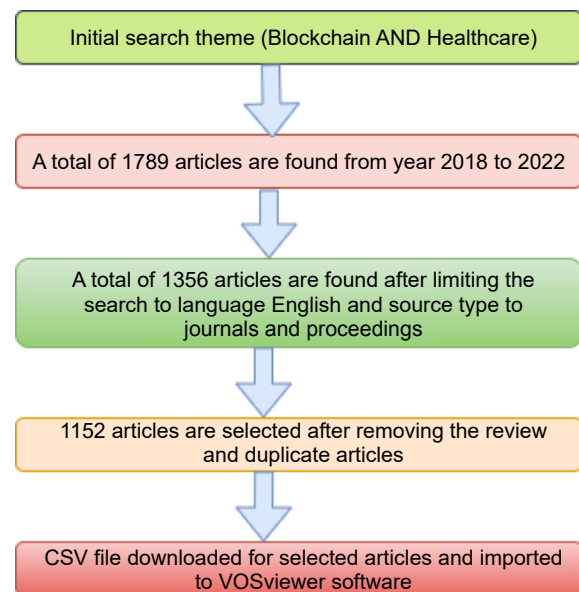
Initial search theme (Blockchain AND Healthcare)

A total of 1789 articles are found from year 2018 to 2022

A total of 1356 articles are found after limiting the search to language English and source type to journals and proceedings

1152 articles are selected after removing the review and duplicate articles

CSV file downloaded for selected articles and imported to VOSviewer software